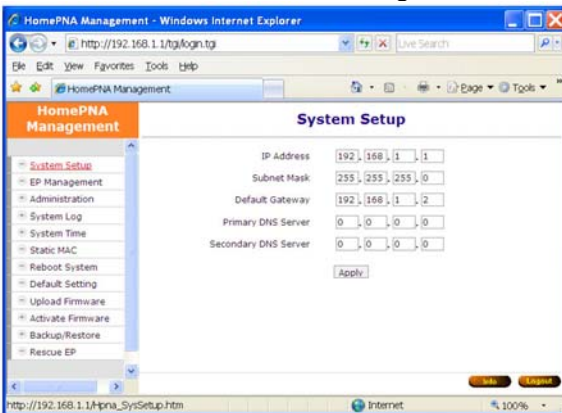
HomePNA Management - Windows Internet Explorer

http://192.168.1.1/tgi/login.tgi

Live Search

File Edit View Favorites Tools Help

HomePNA Management

Page Tools

HomePNA Management

System Setup

System Setup
EP Management
Administration
System Log
System Time
Static MAC
Reboot System
Default Setting
Upload Firmware
Activate Firmware
Backup/Restore
Rescue EP

| | | | | |
|---|---|---|---|---|
| IP Address | 192 | 168 | 1 | 1 |
| Subnet Mask | 255 | 255 | 255 | 0 |
| Default Gateway | 192 | 168 | 1 | 2 |
| Primary DNS Server | 0 | 0 | 0 | 0 |
| Secondary DNS Server | 0 | 0 | 0 | 0 |

Apply

Info Logout

http://192.168.1.1/Hpna_SysSetup.htm

Internet

100%